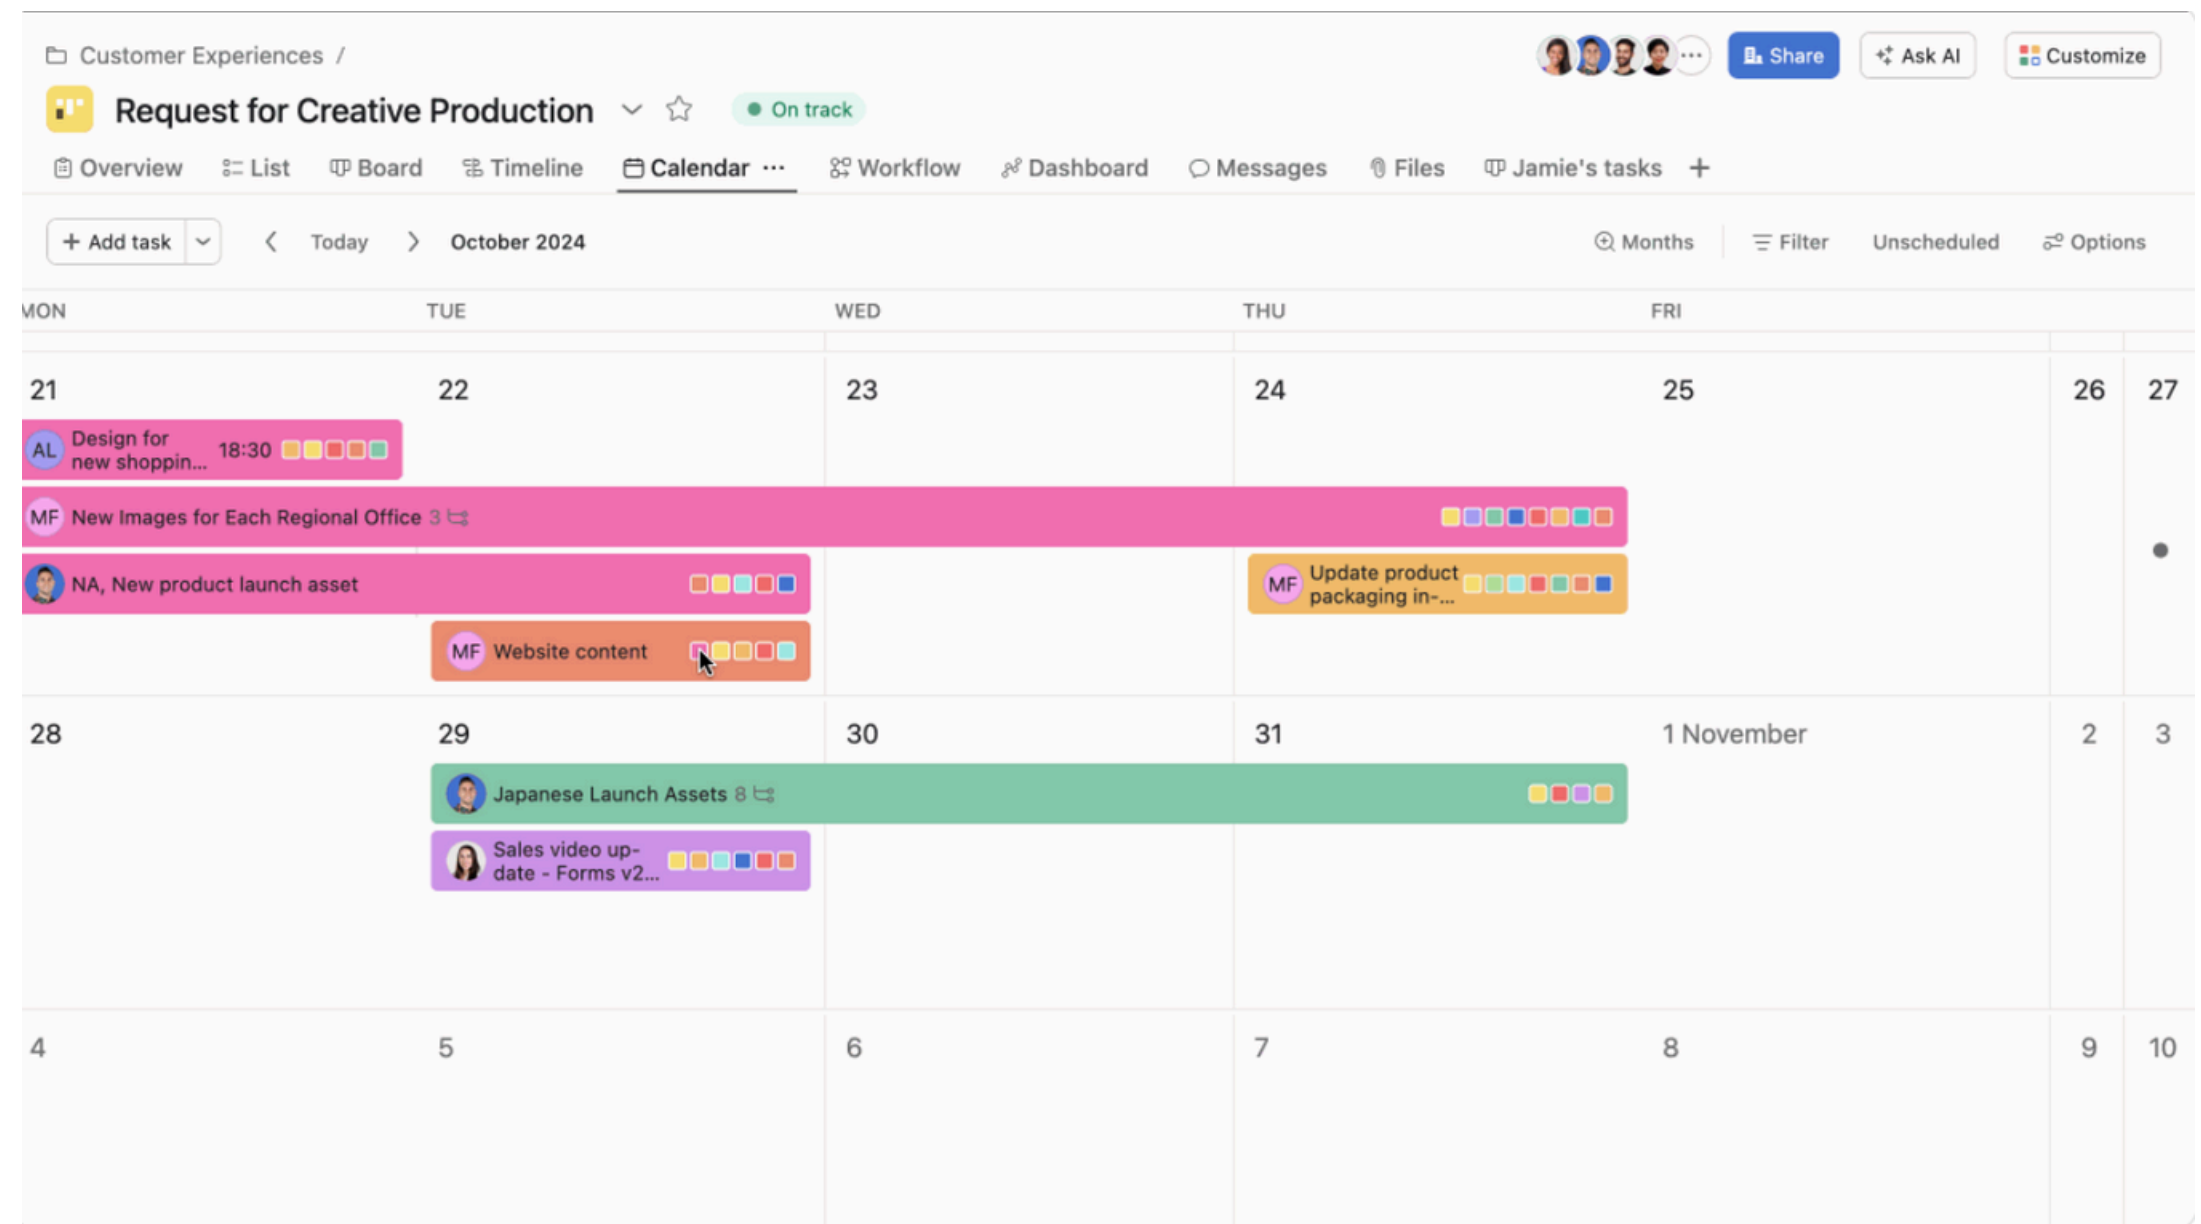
Customer Experiences /

Request for Creative Production

On track

Share

Ask AI

Customize

Overview List Board Timeline Calendar ··· Workflow Dashboard Messages Files Jamie's tasks +

+ Add task

Today

October 2024

Months

Filter

Unscheduled

Options

| MON | TUE | WED | THU | FRI | | |
|---|---|---|---|---|---|---|
| 21 | 22 | 23 | 24 | 25 | 26 | 27 |
| 28 | 29 | 30 | 31 | 1 November | 2 | 3 |
| 4 | 5 | 6 | 7 | 8 | 9 | 10 |

AL Design for new shoppin... 18:30

MF New Images for Each Regional Office 3

NA, New product launch asset

MF Update product packaging in-...

MF Website content

Japanese Launch Assets 8

Sales video up-date - Forms v2...